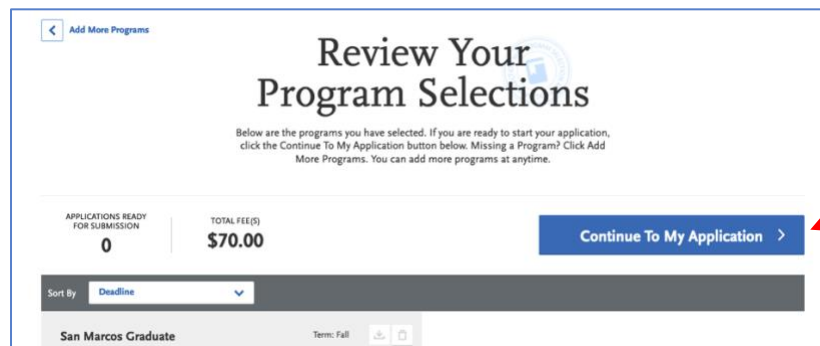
Add More Programs

Review Your Program Selections

Below are the programs you have selected. If you are ready to start your application, click the Continue To My Application button below. Missing a Program? Click Add More Programs. You can add more programs at anytime.

APPLICATIONS READY FOR SUBMISSION
0

TOTAL FEE(S)
$70.00

Continue To My Application >

Sort By Deadline

San Marcos Graduate

Term: Fall